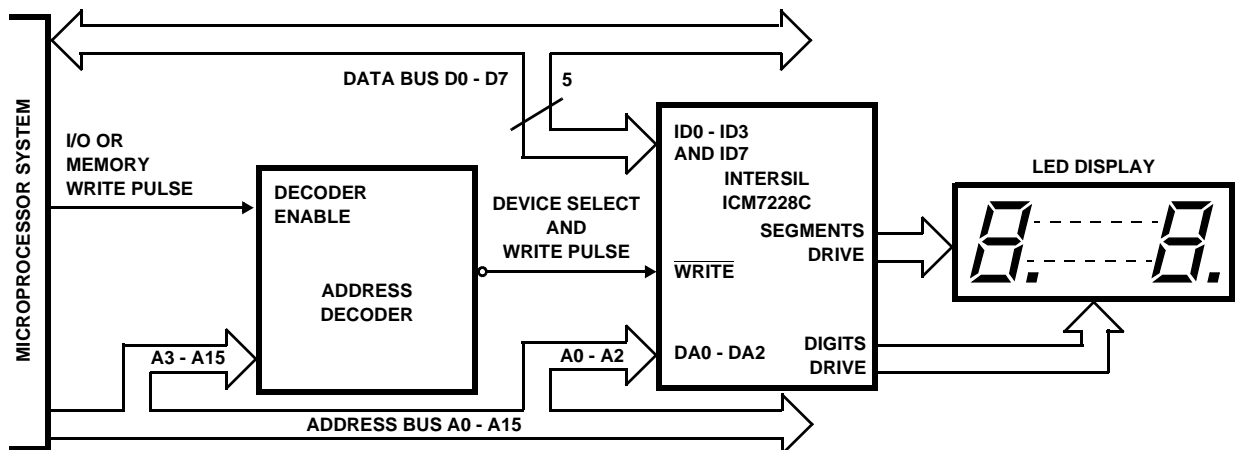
MICROPROCESSOR SYSTEM

DATA BUS D0 - D7

5

I/O OR MEMORY WRITE PULSE

DECODER ENABLE

ADDRESS DECODER

DEVICE SELECT AND WRITE PULSE

ID0 - ID3 AND ID7

INTERSIL ICM7228C

SEGMENTS DRIVE

$\overline{\text{WRITE}}$

DA0 - DA2

DIGITS DRIVE

LED DISPLAY

A3 - A15

A0 - A2

ADDRESS BUS A0 - A15